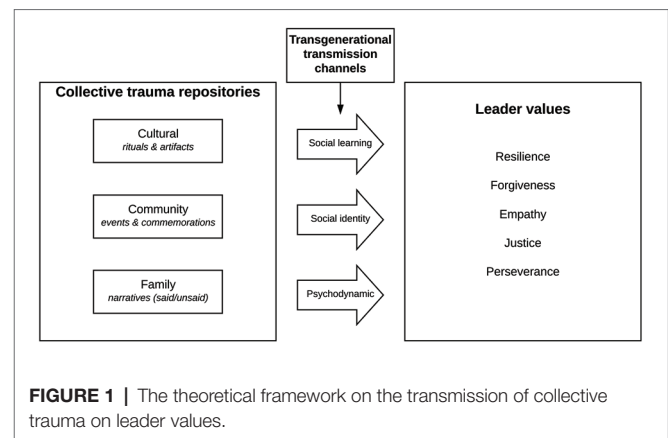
Transgenerational transmission channels

Collective trauma repositories

Cultural
rituals & artifacts

Community
events & commemorations

Family
narratives (said/unsaid)

Social learning

Social identity

Psychodynamic

Leader values

Resilience

Forgiveness

Empathy

Justice

Perseverance

FIGURE 1 | The theoretical framework on the transmission of collective trauma on leader values.